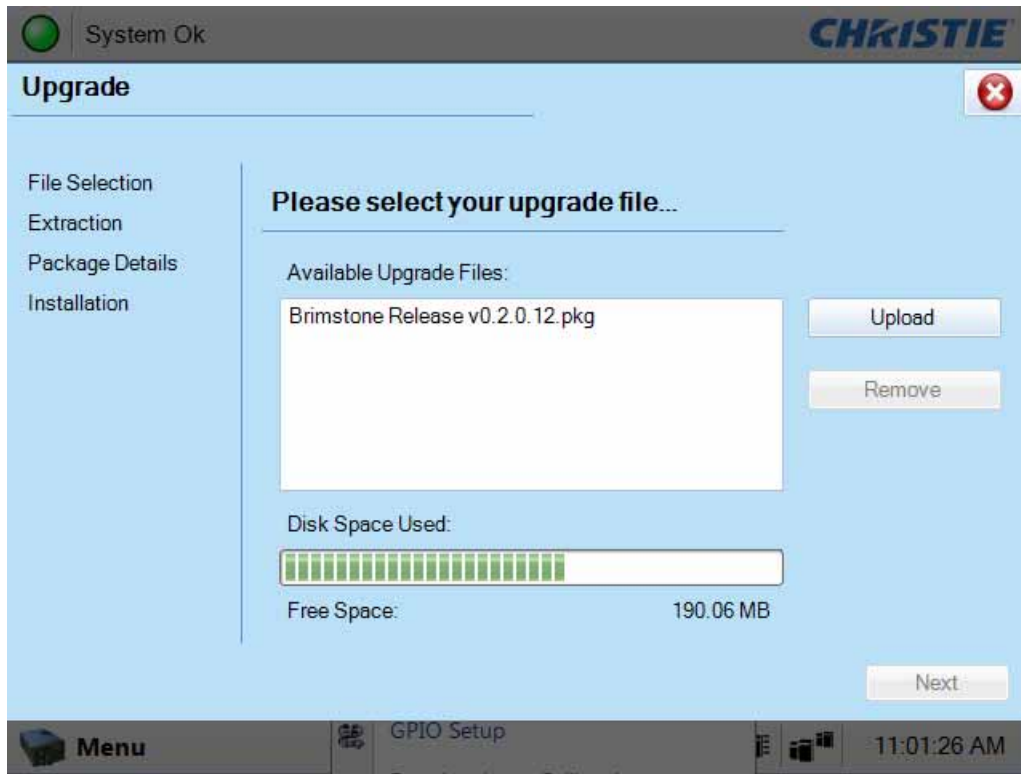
System Ok

CHRISTIE

Upgrade

File Selection
Extraction
Package Details
Installation

Please select your upgrade file...

Available Upgrade Files:

Brimstone Release v0.2.0.12.pkg

Upload

Remove

Disk Space Used:

Free Space: 190.06 MB

Next

Menu

GPIO Setup

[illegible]

11:01:26 AM